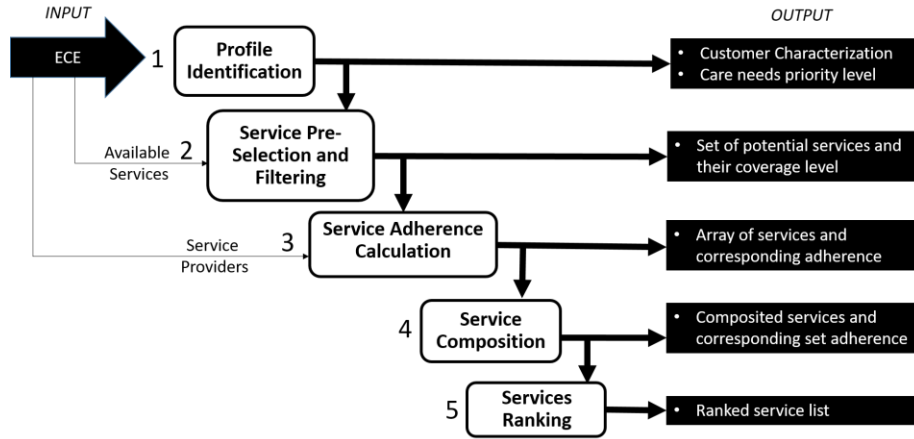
INPUT

OUTPUT

ECE

1 Profile Identification

• Customer Characterization
• Care needs priority level

Available Services

2 Service Pre-Selection and Filtering

• Set of potential services and their coverage level

Service Providers

3 Service Adherence Calculation

• Array of services and corresponding adherence

4 Service Composition

• Composited services and corresponding set adherence

5 Services Ranking

• Ranked service list